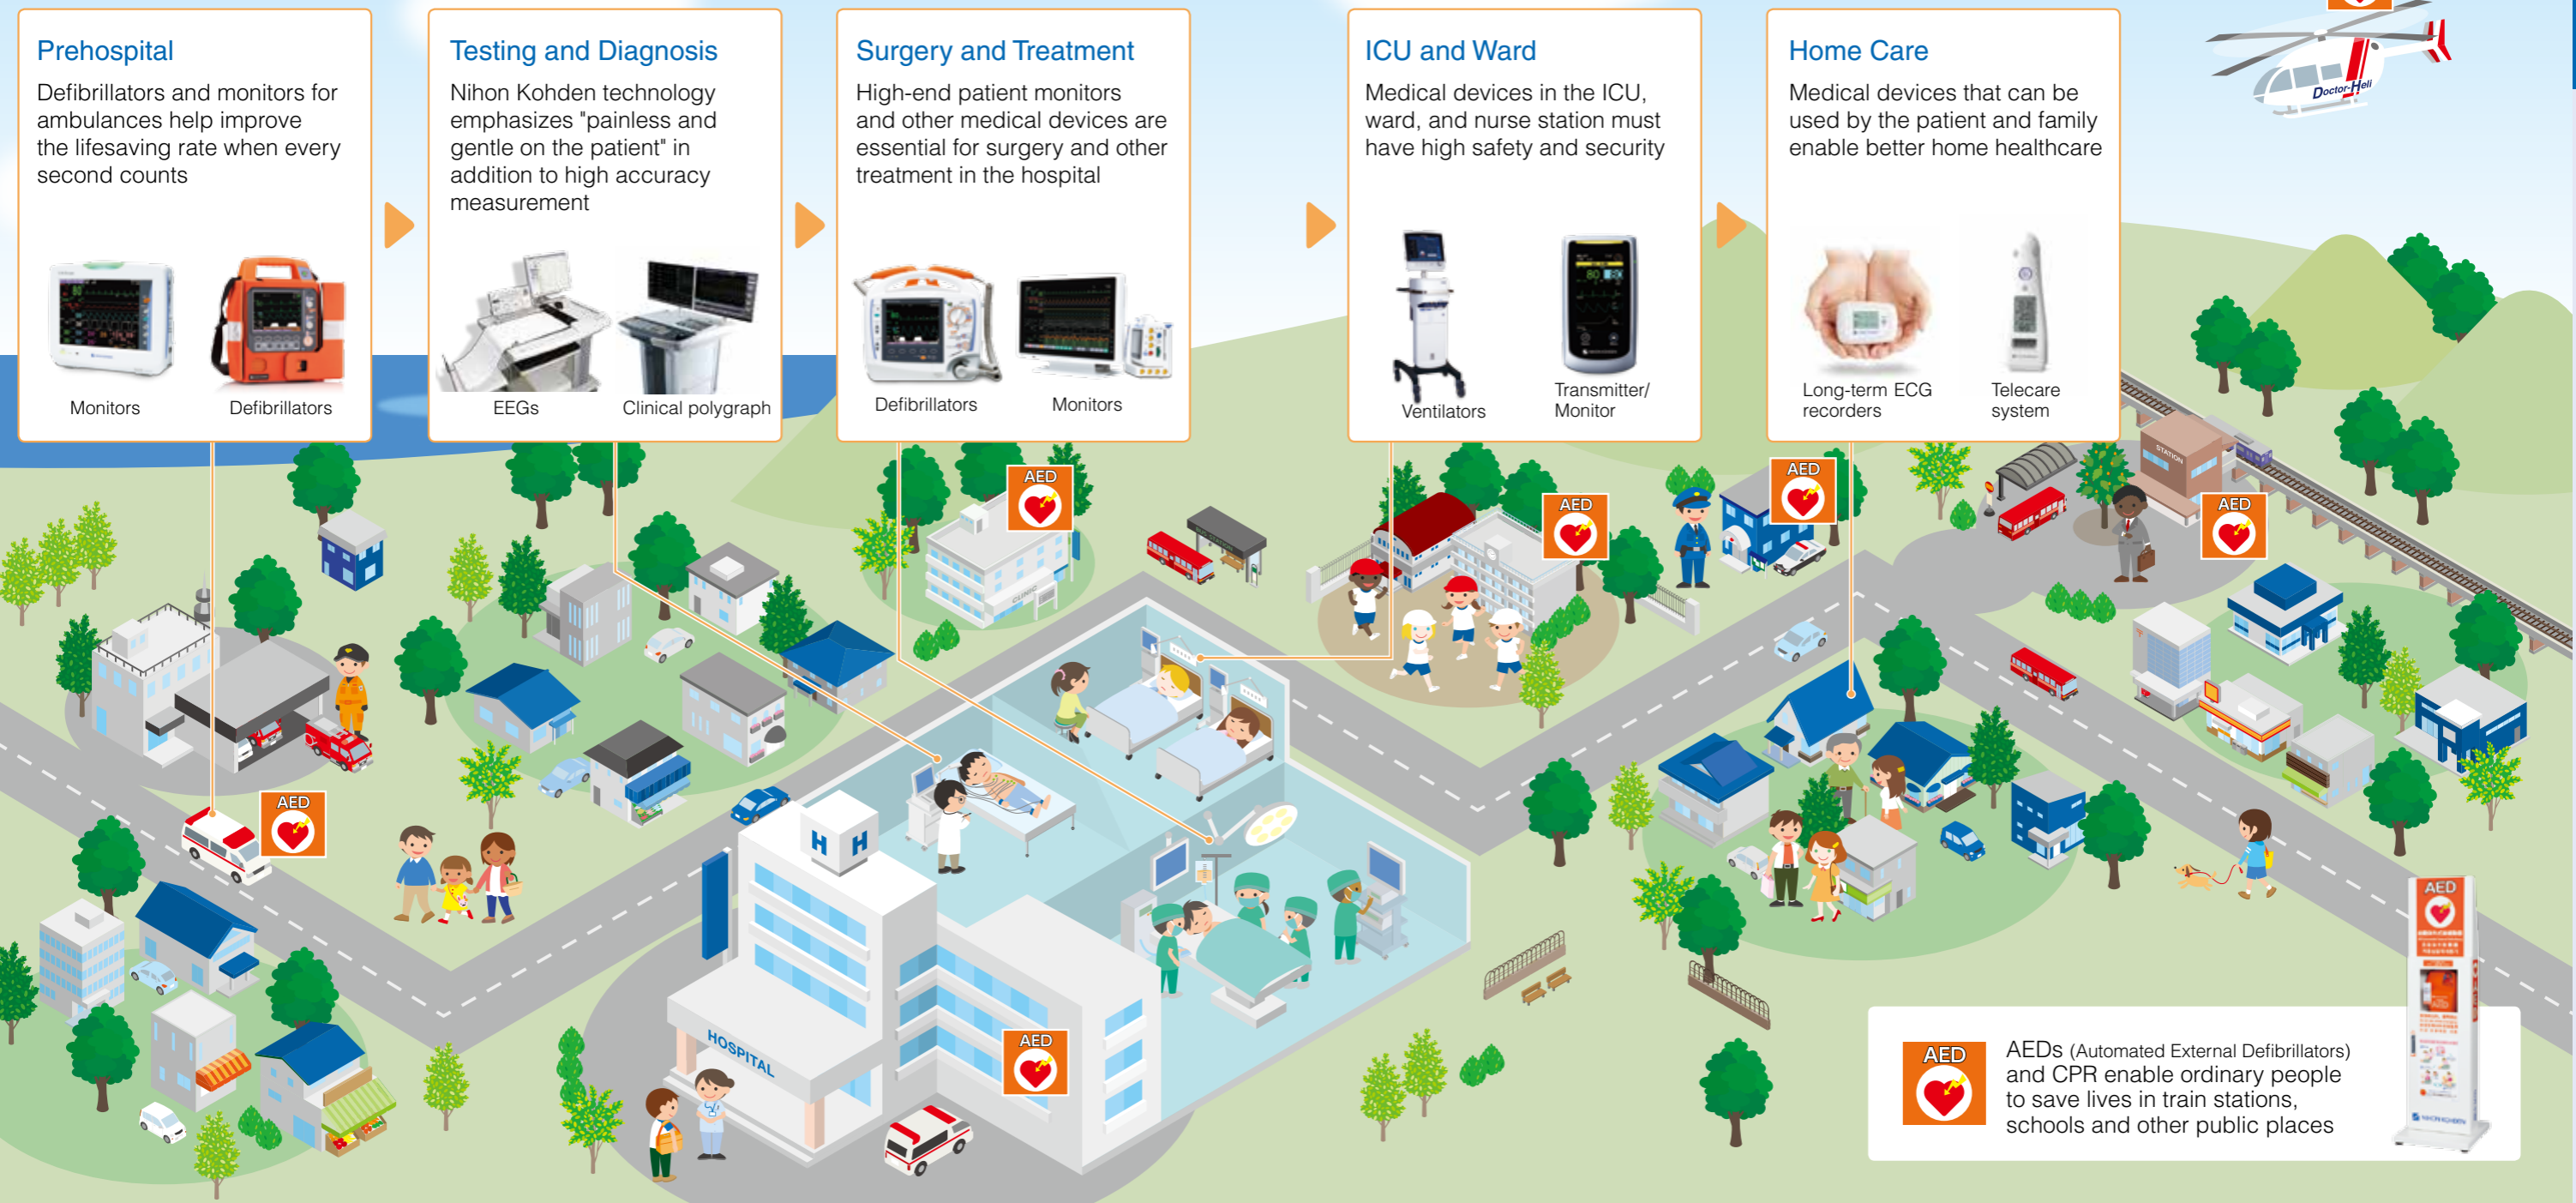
Prehospital
Defibrillators and monitors for ambulances help improve the lifesaving rate when every second counts

Monitors
Defibrillators

Testing and Diagnosis
Nihon Kohden technology emphasizes "painless and gentle on the patient" in addition to high accuracy measurement

EEGs
Clinical polygraph

Surgery and Treatment
High-end patient monitors and other medical devices are essential for surgery and other treatment in the hospital

Defibrillators
Monitors

ICU and Ward
Medical devices in the ICU, ward, and nurse station must have high safety and security

Ventilators
Transmitter/ Monitor

Home Care
Medical devices that can be used by the patient and family enable better home healthcare

Long-term ECG recorders
Telecare system

Doctor-Heli

AED
AED
AED
AED
AED
AED
AED

HOSPITAL
H H
STATION

AED
AEDs (Automated External Defibrillators) and CPR enable ordinary people to save lives in train stations, schools and other public places